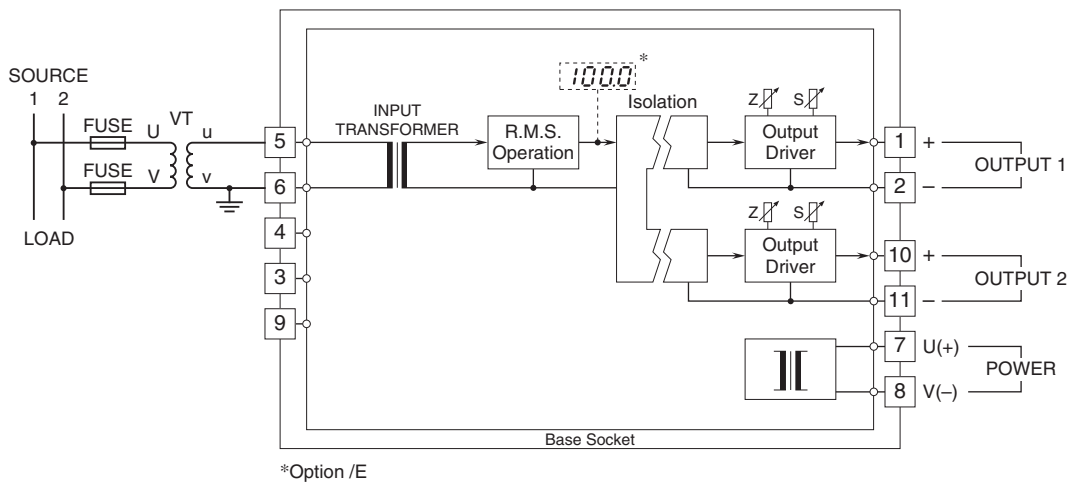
SOURCE
1 2
FUSE U
FUSE V
VT
u
v
LOAD
5
6
4
3
9
INPUT TRANSFORMER
R.M.S. Operation
1000 *
Isolation
Z S
Output Driver
Z S
Output Driver
1 +
2 –
OUTPUT 1
10 +
11 –
OUTPUT 2
7 U(+)
8 V(–)
POWER
Base Socket
*Option /E